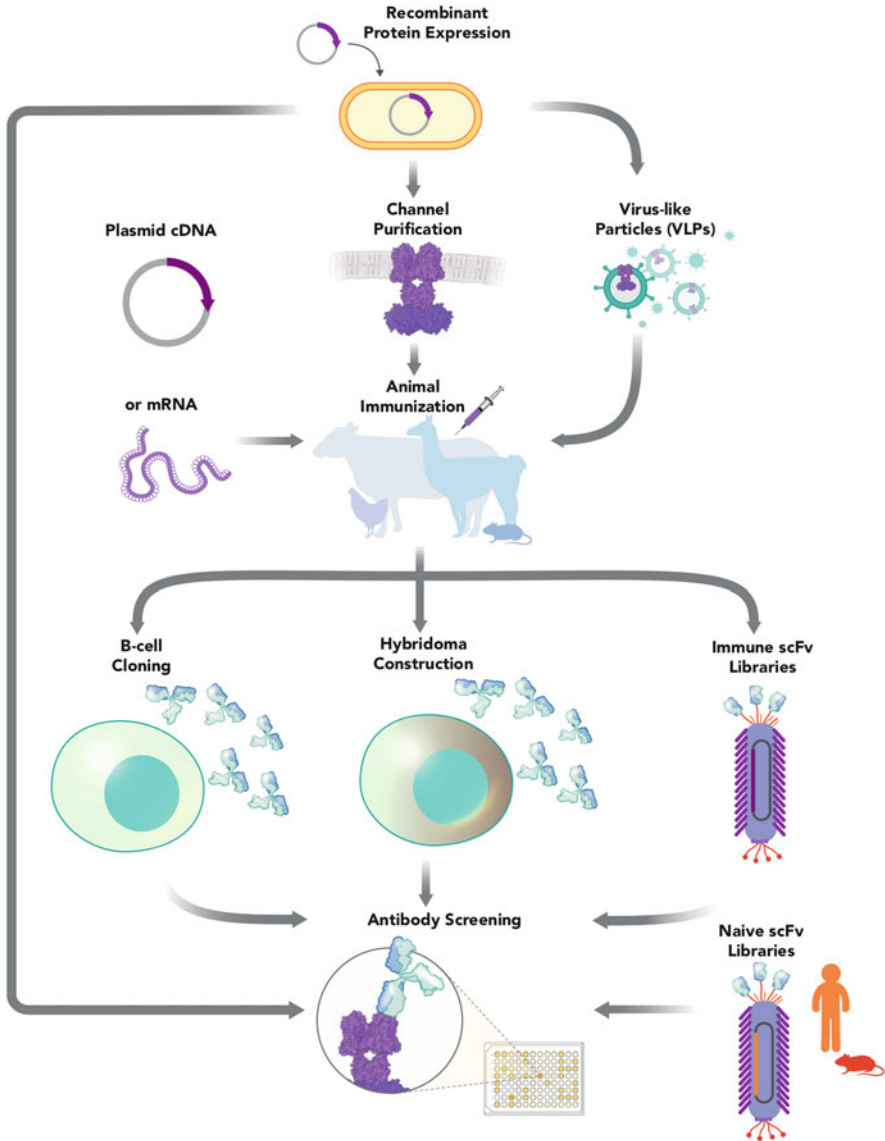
Recombinant Protein Expression

Channel Purification

Virus-like Particles (VLPs)

Plasmid cDNA

or mRNA

Animal Immunization

B-cell Cloning

Hybridoma Construction

Immune scFv Libraries

Antibody Screening

Naive scFv Libraries